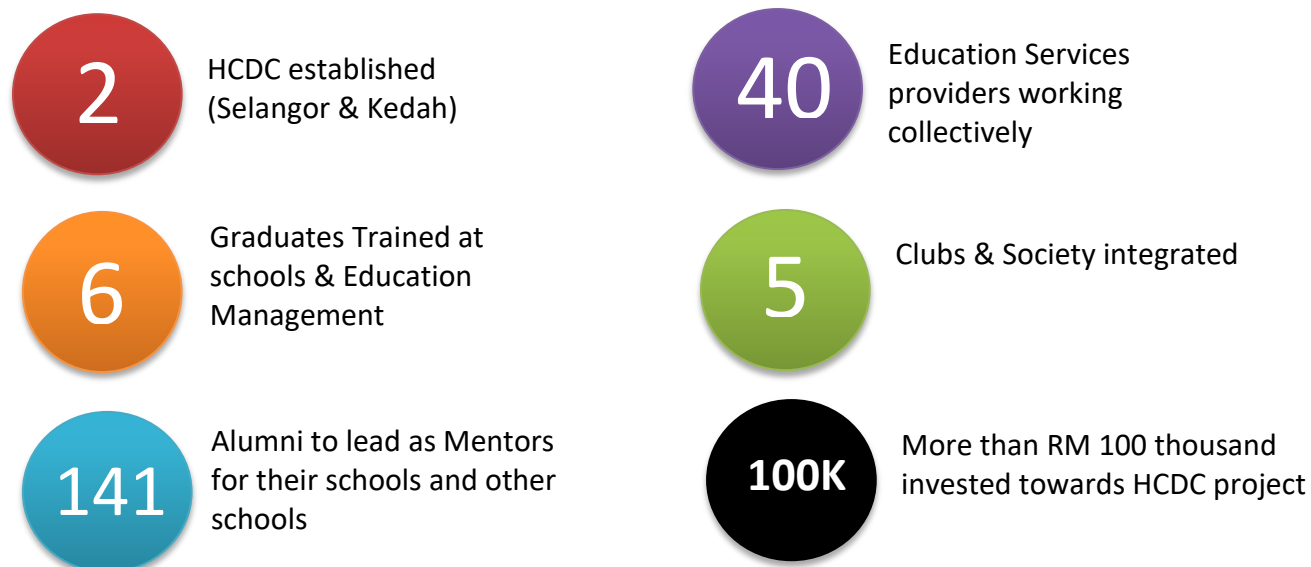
2
HCDC established (Selangor & Kedah)

6
Graduates Trained at schools & Education Management

141
Alumni to lead as Mentors for their schools and other schools

40
Education Services providers working collectively

5
Clubs & Society integrated

100K
More than RM 100 thousand invested towards HCDC project